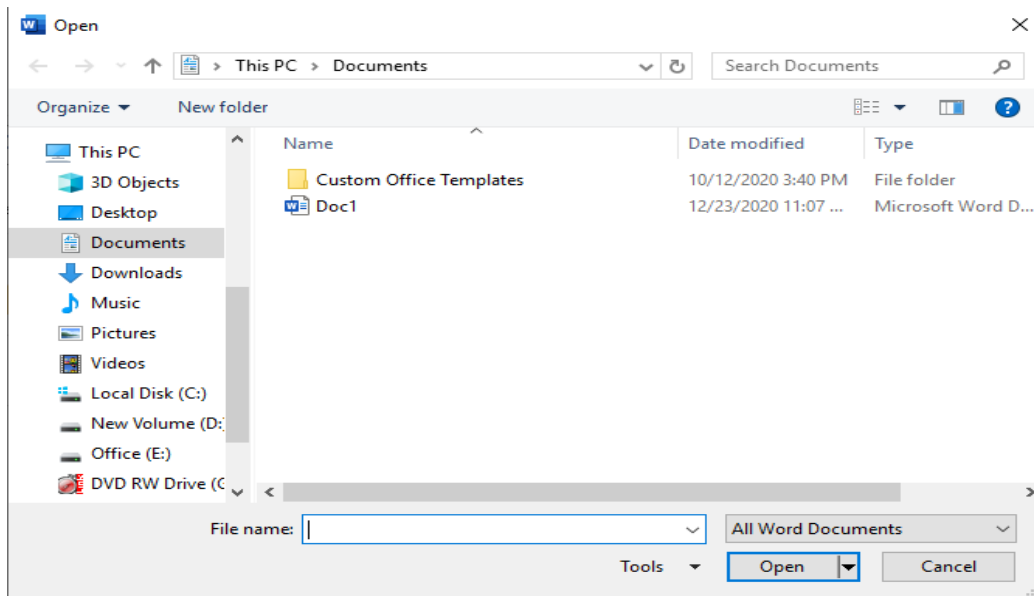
Open

> This PC > Documents

Search Documents

Organize ▾ New folder

This PC
3D Objects
Desktop
Documents
Downloads
Music
Pictures
Videos
Local Disk (C:)
New Volume (D:
Office (E:)
DVD RW Drive (C

| Name | Date modified | Type |
|---|---|---|
| Custom Office Templates | 10/12/2020 3:40 PM | File folder |
| Doc1 | 12/23/2020 11:07 ... | Microsoft Word D... |

File name:

All Word Documents

Tools ▾

Open

Cancel